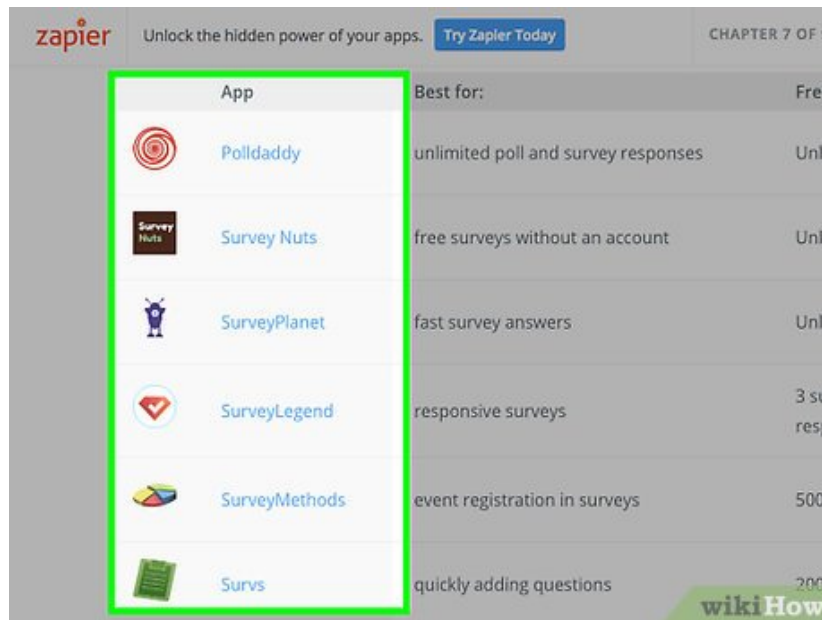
zapier Unlock the hidden power of your apps. Try Zapier Today CHAPTER 7 OF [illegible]

| | App | Best for: | Fre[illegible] |
|---|---|---|---|
| | Polldaddy | unlimited poll and survey responses | Unl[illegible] |
| Survey Nuts | Survey Nuts | free surveys without an account | Unl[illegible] |
| | SurveyPlanet | fast survey answers | Unl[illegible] |
| | SurveyLegend | responsive surveys | 3 s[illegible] resp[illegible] |
| | SurveyMethods | event registration in surveys | 500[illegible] |
| | Survs | quickly adding questions | 200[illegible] |

wikiHow